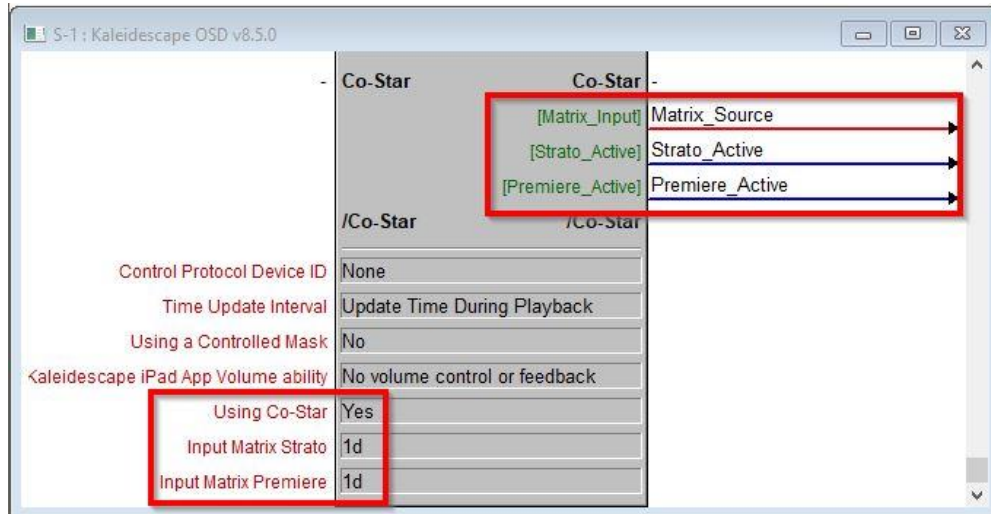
S-1 : Kaleidescape OSD v8.5.0

- Co-Star Co-Star -

[Matrix_Input] Matrix_Source

[Strato_Active] Strato_Active

[Premiere_Active] Premiere_Active

/Co-Star /Co-Star

Control Protocol Device ID None

Time Update Interval Update Time During Playback

Using a Controlled Mask No

Kaleidescape iPad App Volume ability No volume control or feedback

Using Co-Star Yes

Input Matrix Strato 1d

Input Matrix Premiere 1d